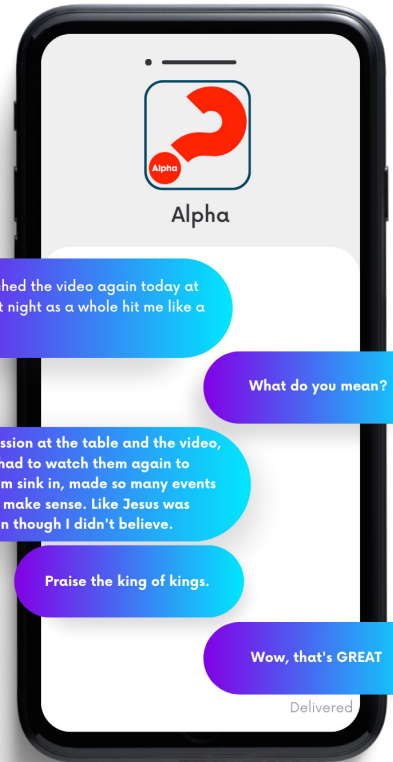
Alpha

Alpha

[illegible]hed the video again today at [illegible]t night as a whole hit me like a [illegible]

What do you mean?

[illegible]ssion at the table and the video, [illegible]had to watch them again to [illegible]m sink in, made so many events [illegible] make sense. Like Jesus was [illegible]n though I didn't believe.

Praise the king of kings.

Wow, that's GREAT

Delivered